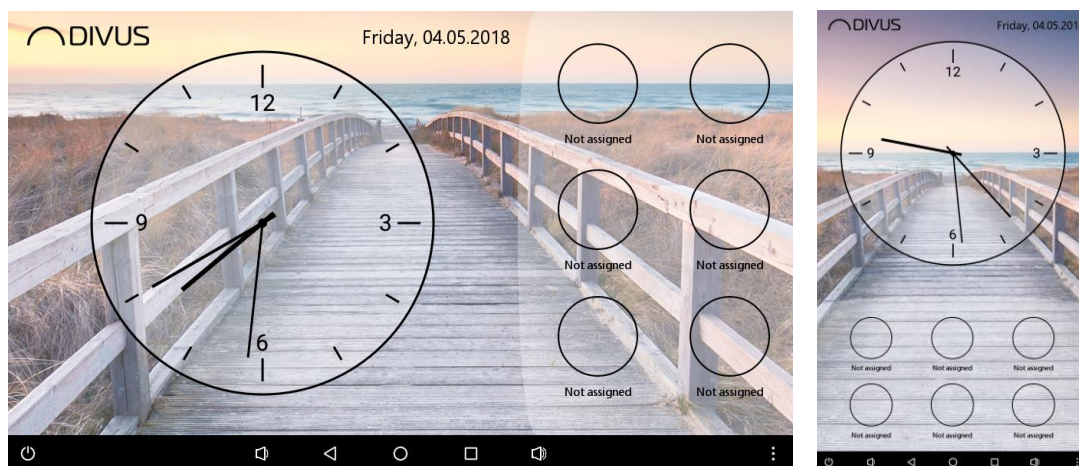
DIVUS

Friday, 04.05.2018

12
9
3
6

Not assigned
Not assigned
Not assigned
Not assigned
Not assigned
Not assigned

DIVUS

Friday, 04.05.201

12
9
3
6

Not assigned
Not assigned
Not assigned
Not assigned
Not assigned
Not assigned